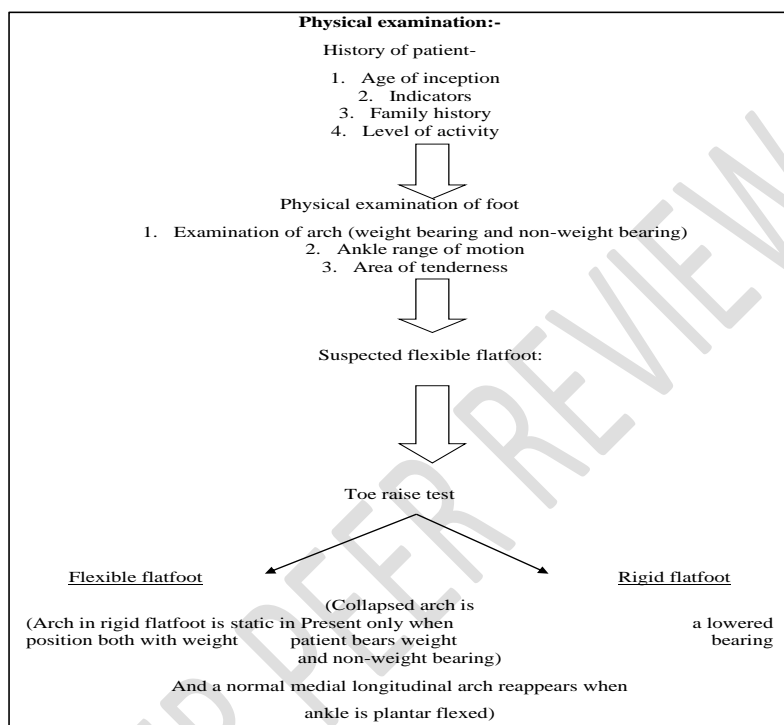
**Physical examination:-**

History of patient-

1. Age of inception
2. Indicators
3. Family history
4. Level of activity

Physical examination of foot

1. Examination of arch (weight bearing and non-weight bearing)
2. Ankle range of motion
3. Area of tenderness

Suspected flexible flatfoot:

Toe raise test

Flexible flatfoot

Rigid flatfoot

(Collapsed arch is

(Arch in rigid flatfoot is static in Present only when a lowered position both with weight patient bears weight bearing and non-weight bearing)

And a normal medial longitudinal arch reappears when ankle is plantar flexed)

PEER REVIEW